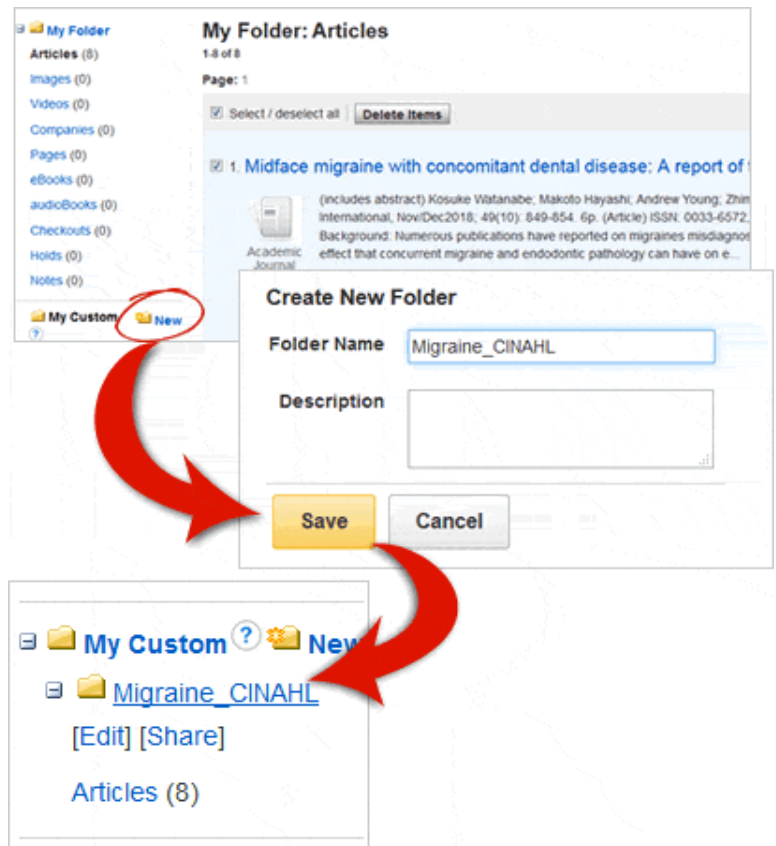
My Folder
Articles (8)
Images (0)
Videos (0)
Companies (0)
Pages (0)
eBooks (0)
audioBooks (0)
Checkouts (0)
Holds (0)
Notes (0)

My Custom ? New

My Folder: Articles
1-8 of 8
Page: 1

Select / deselect all Delete Items

1. Midface migraine with concomitant dental disease: A report of

Academic Journal

(includes abstract) Kosuke Watanabe; Makoto Hayashi; Andrew Young; Zhim International, Nov/Dec2018; 49(10): 849-854. 6p. (Article) ISSN: 0033-6572; Background: Numerous publications have reported on migraines misdiagnos effect that concurrent migraine and endodontic pathology can have on e...

Create New Folder
Folder Name Migraine_CINAHL
Description

Save Cancel

My Custom ? New
Migraine_CINAHL
[Edit] [Share]
Articles (8)